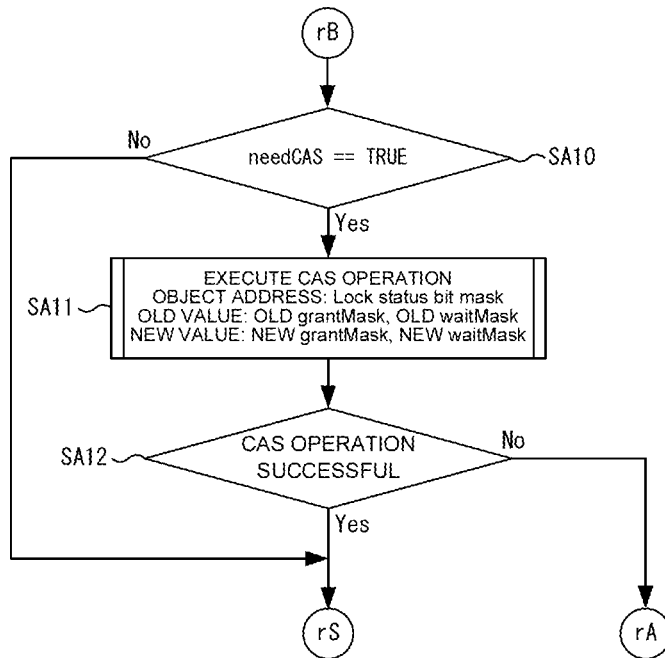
rB

No

needCAS == TRUE

SA10

Yes

SA11

EXECUTE CAS OPERATION
OBJECT ADDRESS: Lock status bit mask
OLD VALUE: OLD grantMask, OLD waitMask
NEW VALUE: NEW grantMask, NEW waitMask

SA12

CAS OPERATION SUCCESSFUL

No

Yes

rS

rA